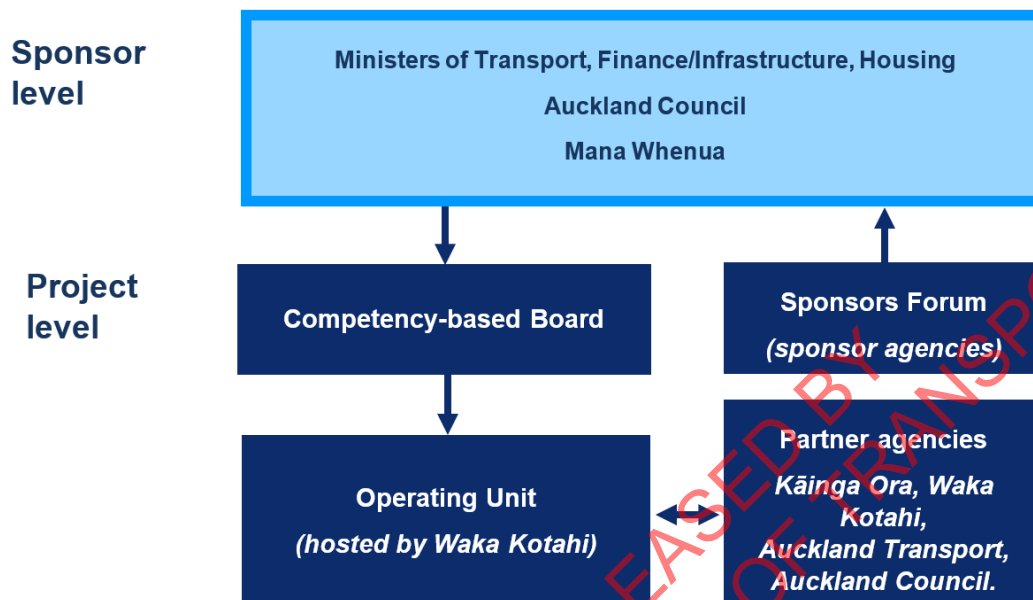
Sponsor level

Ministers of Transport, Finance/Infrastructure, Housing

Auckland Council

Mana Whenua

Project level

Competency-based Board

Sponsors Forum

(sponsor agencies)

Operating Unit

(hosted by Waka Kotahi)

Partner agencies

Kāinga Ora, Waka Kotahi, Auckland Transport, Auckland Council.

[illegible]EASED BY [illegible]OF TRANSP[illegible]